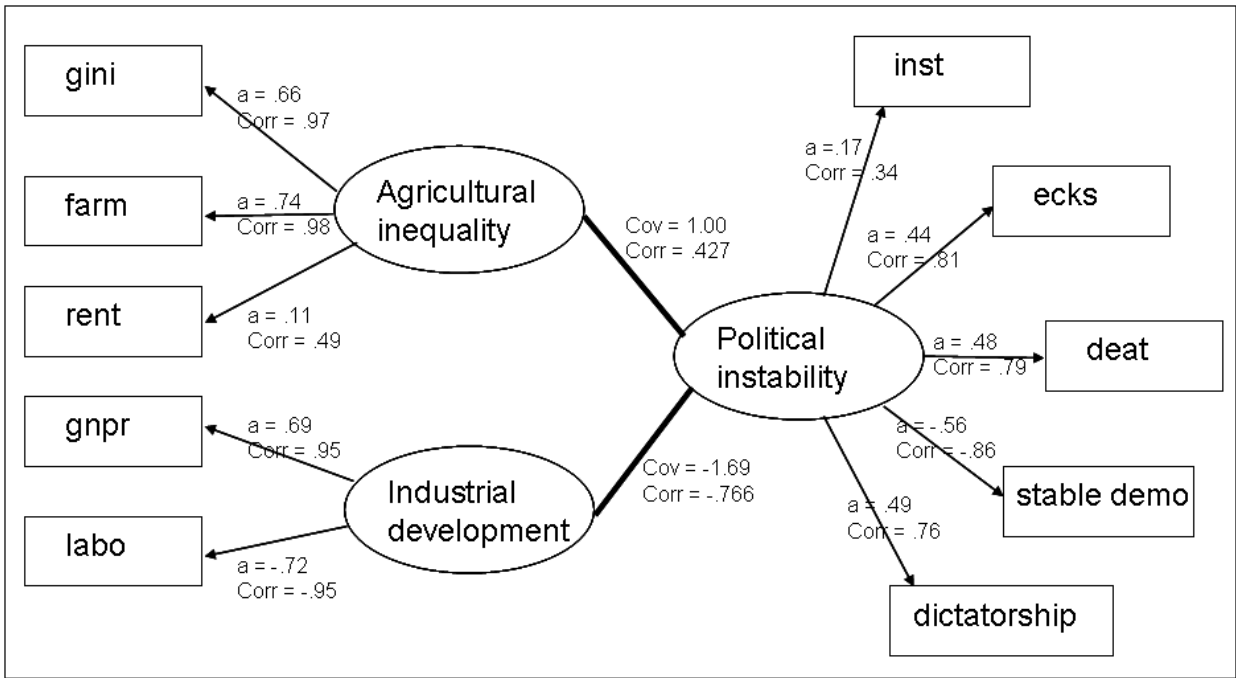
gini

a = .66
Corr = .97

farm

a = .74
Corr = .98

Agricultural inequality

rent

a = .11
Corr = .49

Cov = 1.00
Corr = .427

gnpr

a = .69
Corr = .95

Industrial development

labo

a = -.72
Corr = -.95

Cov = -1.69
Corr = -.766

Political instability

inst

a =.17
Corr = .34

ecks

a = .44
Corr = .81

a = .48
Corr = .79

deat

a = -.56
Corr = -.86

stable demo

a = .49
Corr = .76

dictatorship